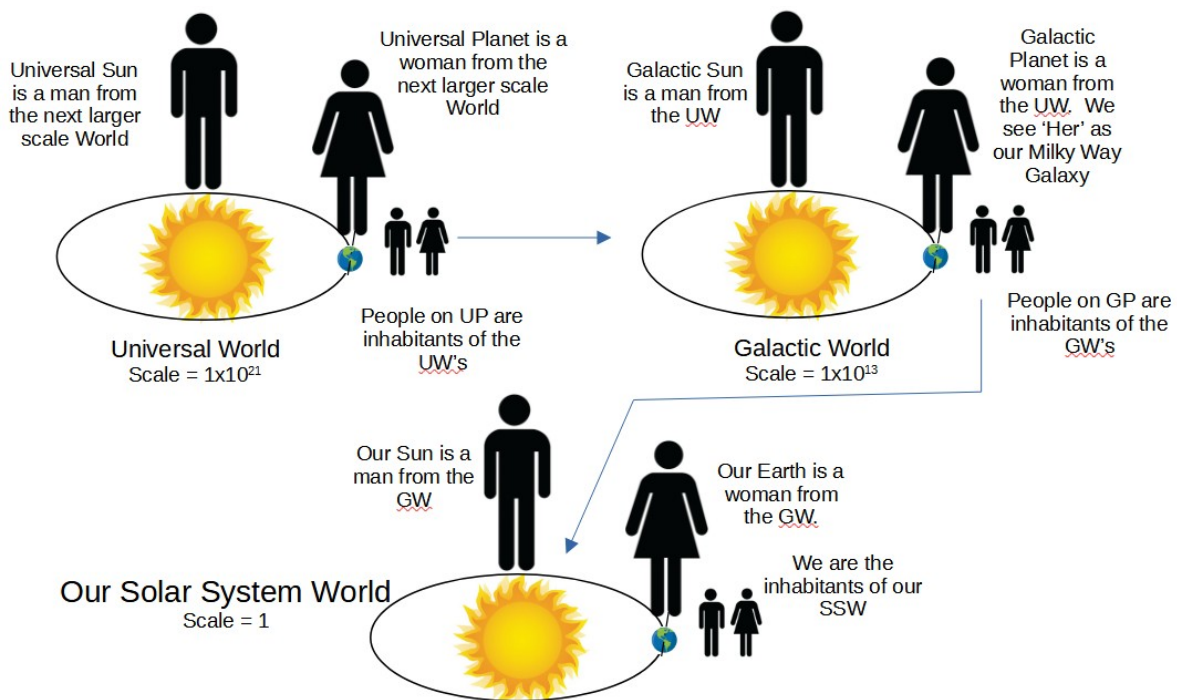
Universal Sun is a man from the next larger scale World

Universal Planet is a woman from the next larger scale World

People on UP are inhabitants of the UW's

Universal World
Scale = $1x10^{21}$

Galactic Sun is a man from the UW

Galactic Planet is a woman from the UW. We see 'Her' as our Milky Way Galaxy

People on GP are inhabitants of the GW's

Galactic World
Scale = $1x10^{13}$

Our Sun is a man from the GW

Our Earth is a woman from the GW.

We are the inhabitants of our SSW

Our Solar System World
Scale = 1